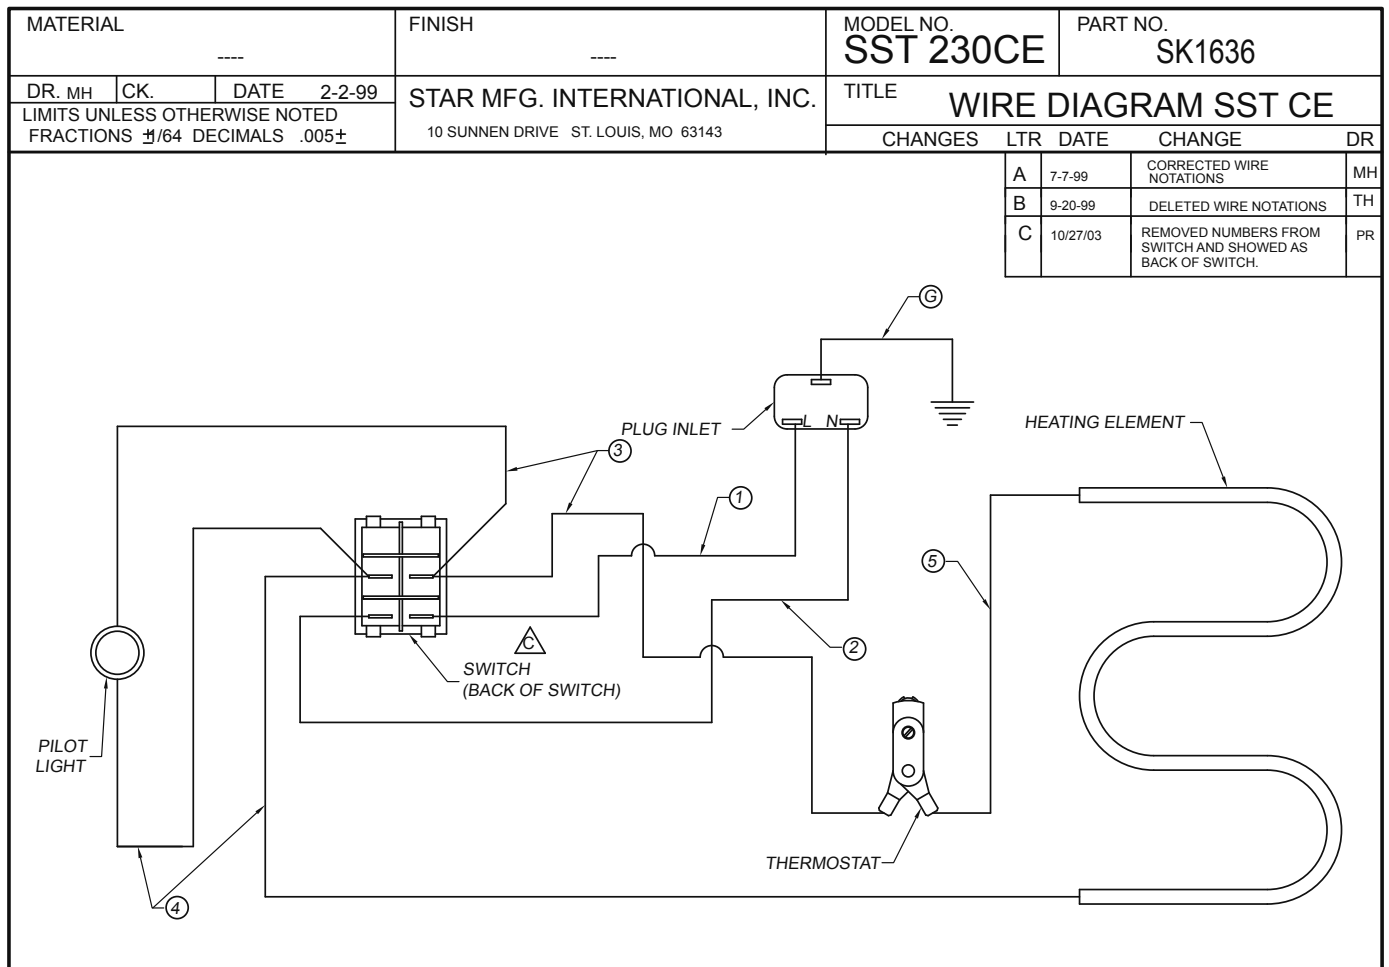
MATERIAL
----

FINISH
----

MODEL NO.
SST 230CE

PART NO.
SK1636

DR. MH | CK. | DATE 2-2-99
LIMITS UNLESS OTHERWISE NOTED
FRACTIONS $\pm$1/64 DECIMALS .005$\pm$

STAR MFG. INTERNATIONAL, INC.
10 SUNNEN DRIVE ST. LOUIS, MO 63143

TITLE
WIRE DIAGRAM SST CE

CHANGES

| LTR | DATE | CHANGE | DR |
|---|---|---|---|
| A | 7-7-99 | CORRECTED WIRE NOTATIONS | MH |
| B | 9-20-99 | DELETED WIRE NOTATIONS | TH |
| C | 10/27/03 | REMOVED NUMBERS FROM SWITCH AND SHOWED AS BACK OF SWITCH. | PR |

G

PLUG INLET
L N

HEATING ELEMENT

3

1

5

2

C

SWITCH
(BACK OF SWITCH)

PILOT
LIGHT

THERMOSTAT

4